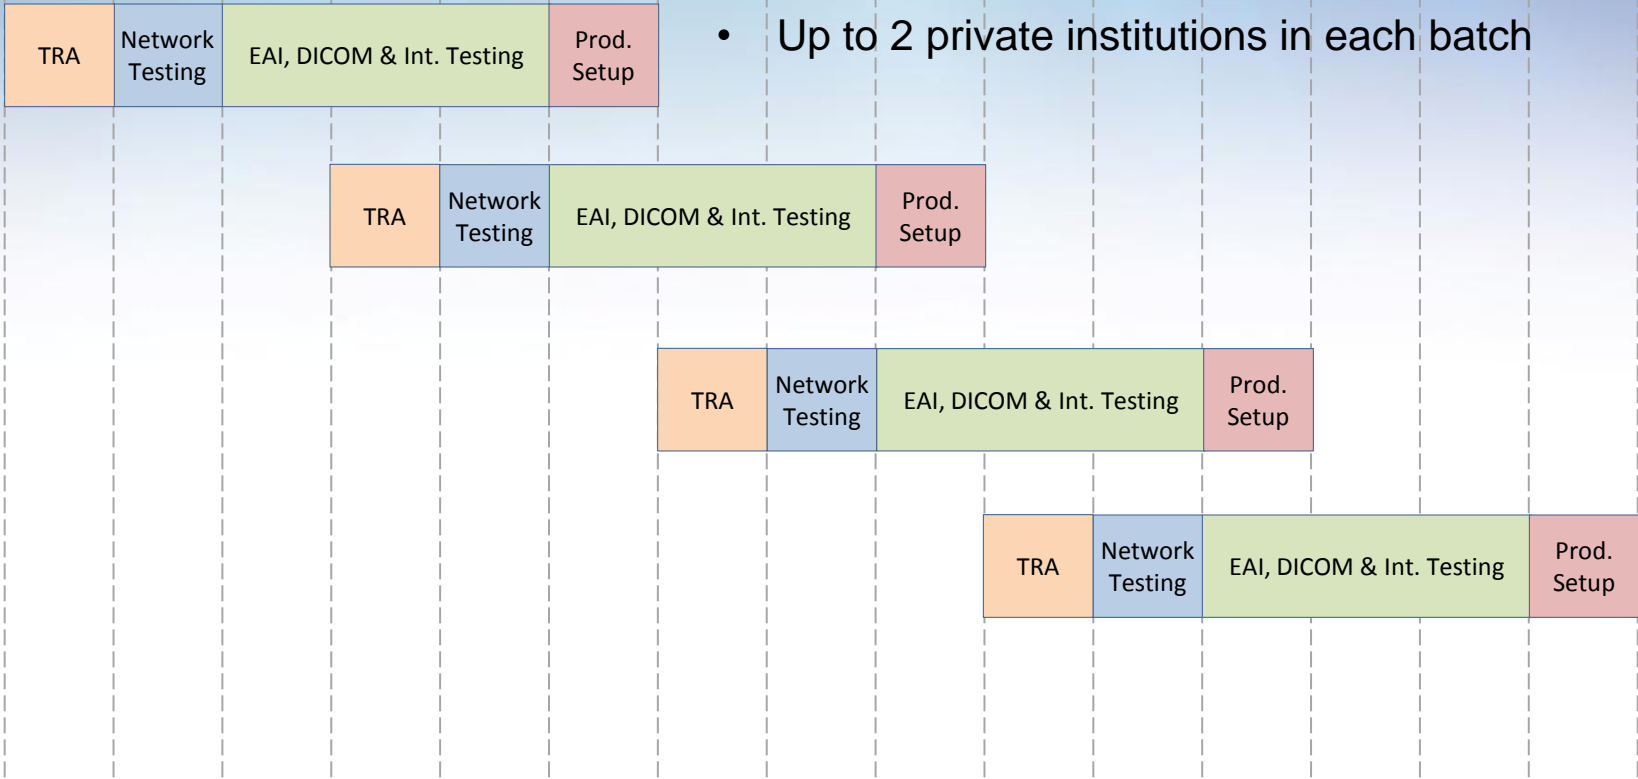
| TRA | Network Testing | EAI, DICOM & Int. Testing | Prod. Setup |
|---|---|---|---|

• Up to 2 private institutions in each batch

| TRA | Network Testing | EAI, DICOM & Int. Testing | Prod. Setup |
|---|---|---|---|

| TRA | Network Testing | EAI, DICOM & Int. Testing | Prod. Setup |
|---|---|---|---|

| TRA | Network Testing | EAI, DICOM & Int. Testing | Prod. Setup |
|---|---|---|---|